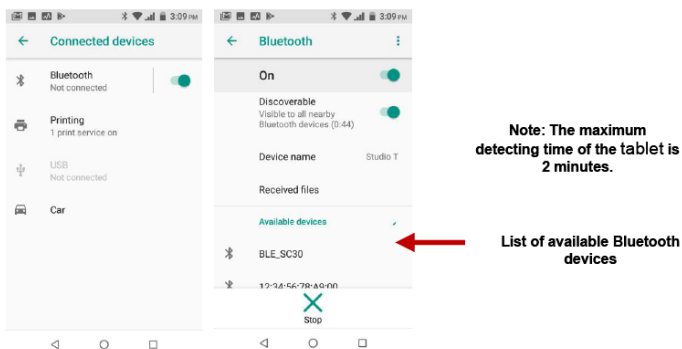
3:09 PM

Connected devices

Bluetooth
Not connected

Printing
1 print service on

USB
Not connected

Car

3:09 PM

Bluetooth

On

Discoverable
Visible to all nearby Bluetooth devices (0:44)

Device name Studio T

Received files

Available devices

BLE_SC30

12:34:56:78:A9:00

Stop

Note: The maximum detecting time of the tablet is 2 minutes.

List of available Bluetooth devices